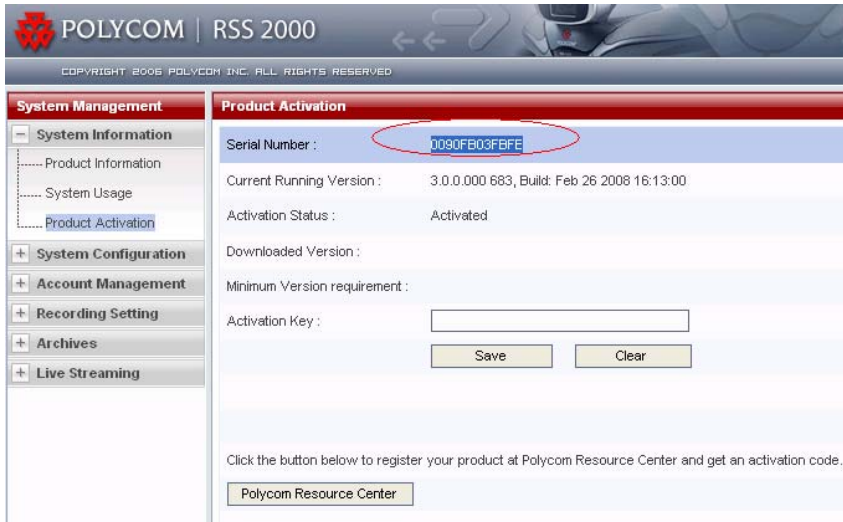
POLYCOM | RSS 2000

COPYRIGHT 2006 POLYCOM INC. ALL RIGHTS RESERVED

System Management

− System Information

Product Information

System Usage

Product Activation

+ System Configuration

+ Account Management

+ Recording Setting

+ Archives

+ Live Streaming

Product Activation

| | |
|---|---|
| Serial Number : | 0090FB03FBFE |
| Current Running Version : | 3.0.0.000 683, Build: Feb 26 2008 16:13:00 |
| Activation Status : | Activated |
| Downloaded Version : | |
| Minimum Version requirement : | |
| Activation Key : | |

Save Clear

Click the button below to register your product at Polycom Resource Center and get an activation code.

Polycom Resource Center